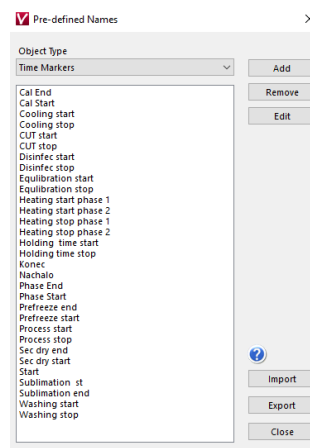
Pre-defined Names

Object Type
Time Markers

Add
Remove
Edit

Cal End
Cal Start
Cooling start
Cooling stop
CUT start
CUT stop
Disinfec start
Disinfec stop
Equlibration start
Equlibration stop
Heating start phase 1
Heating start phase 2
Heating stop phase 1
Heating stop phase 2
Holding time start
Holding time stop
Konec
Nachalo
Phase End
Phase Start
Prefreeze end
Prefreeze start
Process start
Process stop
Sec dry end
Sec dry start
Start
Sublimation st
Sublimation end
Washing start
Washing stop

Import
Export
Close